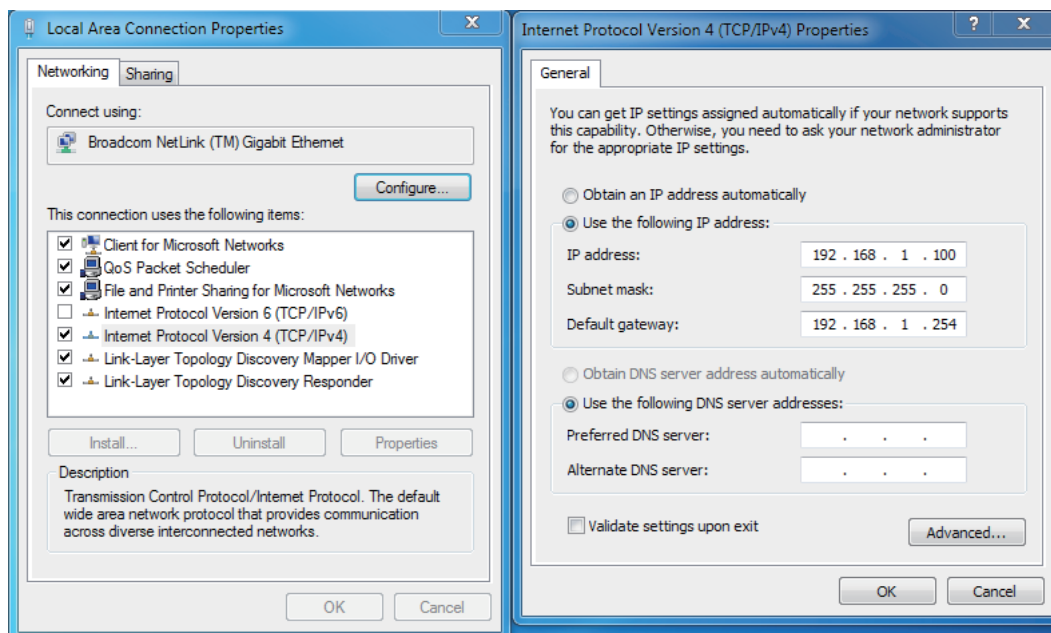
Local Area Connection Properties

Networking Sharing

Connect using:

Broadcom NetLink (TM) Gigabit Ethernet

Configure...

This connection uses the following items:

☑ Client for Microsoft Networks
☑ QoS Packet Scheduler
☑ File and Printer Sharing for Microsoft Networks
☐ Internet Protocol Version 6 (TCP/IPv6)
☑ Internet Protocol Version 4 (TCP/IPv4)
☑ Link-Layer Topology Discovery Mapper I/O Driver
☑ Link-Layer Topology Discovery Responder

Install... Uninstall Properties

Description

Transmission Control Protocol/Internet Protocol. The default wide area network protocol that provides communication across diverse interconnected networks.

OK Cancel

Internet Protocol Version 4 (TCP/IPv4) Properties

General

You can get IP settings assigned automatically if your network supports this capability. Otherwise, you need to ask your network administrator for the appropriate IP settings.

Obtain an IP address automatically

Use the following IP address:

IP address: 192 . 168 . 1 . 100

Subnet mask: 255 . 255 . 255 . 0

Default gateway: 192 . 168 . 1 . 254

Obtain DNS server address automatically

Use the following DNS server addresses:

Preferred DNS server: . . .

Alternate DNS server: . . .

Validate settings upon exit

Advanced...

OK Cancel